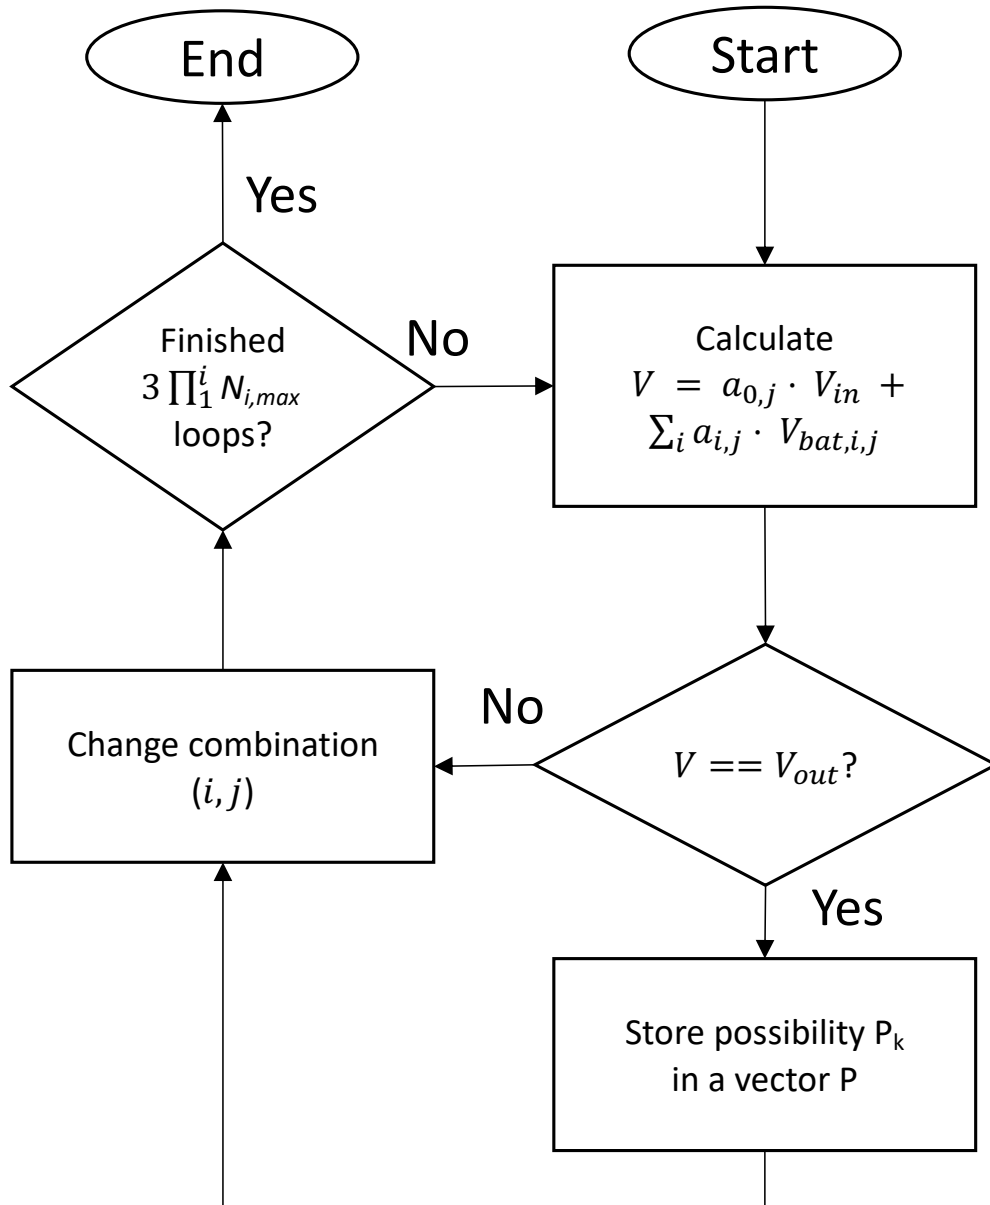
End

Start

Yes

Finished $3\prod_{1}^{i} N_{i,max}$ loops?

No

Calculate $V = a_{0,j} \cdot V_{in} + \sum_i a_{i,j} \cdot V_{bat,i,j}$

No

Change combination $(i, j)$

$V == V_{out}$?

Yes

Store possibility $P_k$ in a vector P